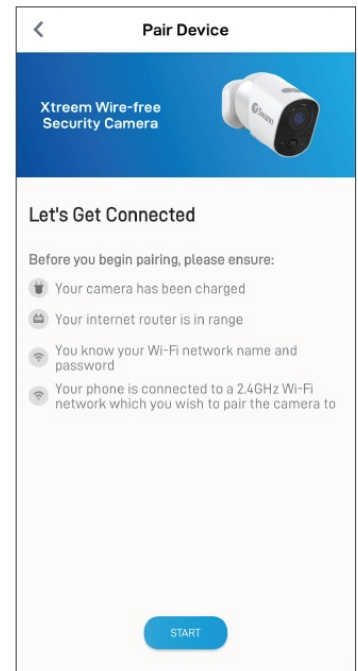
<

Pair Device

Xtreem Wire-free Security Camera

Swann

Let's Get Connected

Before you begin pairing, please ensure:

Your camera has been charged

Your internet router is in range

You know your Wi-Fi network name and password

Your phone is connected to a 2.4GHz Wi-Fi network which you wish to pair the camera to

START